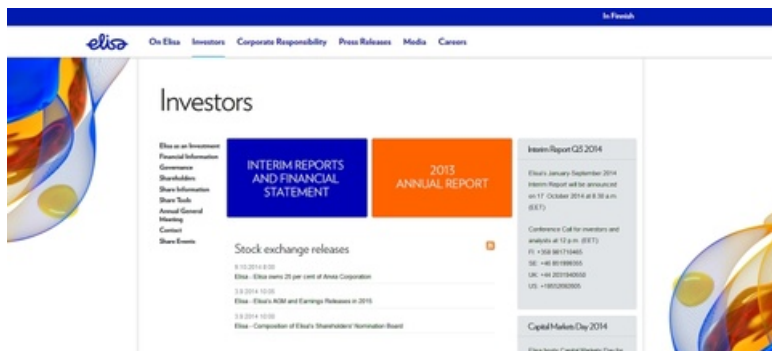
In Finnish

elisa On Elisa Investors Corporate Responsibility Press Releases Media Careers

Investors

Elisa as an Investment
Financial Information
Governance
Shareholders
Share Information
Share Tools
Annual General Meeting
Contact
Share Events

INTERIM REPORTS AND FINANCIAL STATEMENT

2013 ANNUAL REPORT

Stock exchange releases

6.10.2014 8:00
Elisa - Elisa owns 25 per cent of Anvia Corporation

3.9.2014 10:00
Elisa - Elisa's AGM and Earnings Releases in 2015

3.9.2014 10:00
Elisa - Composition of Elisa's Shareholders' Nomination Board

Interim Report Q3 2014

Elisa's January-September 2014 Interim Report will be announced on 17 October 2014 at 8.30 a.m. (EET).

Conference Call for investors and analysts at 12 p.m. (EET):
FI: +358 981710465
SE: +46 851999355
UK: +44 2031940550
US: +18552692605

Capital Markets Day 2014

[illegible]